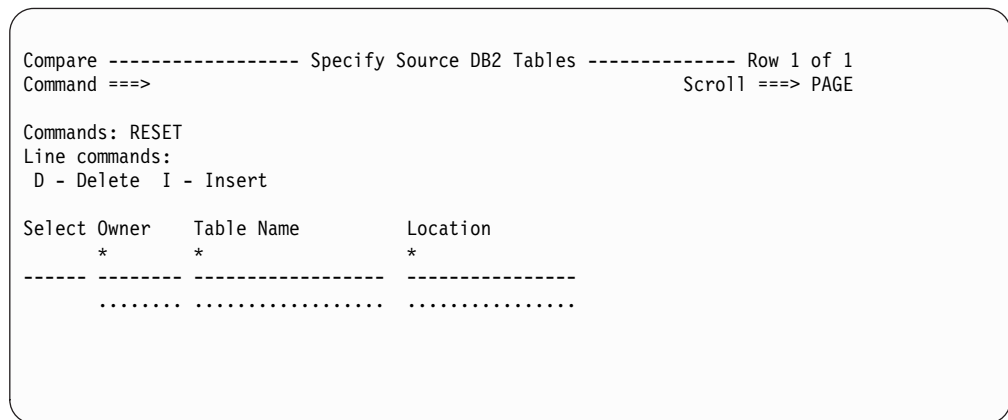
Compare ------------------ Specify Source DB2 Tables -------------- Row 1 of 1
Command ===>                                                    Scroll ===> PAGE

Commands: RESET
Line commands:
 D - Delete  I - Insert

Select Owner    Table Name          Location
       *        *                   *
------ -------- -----------------  ---------------
       ........ ..................  ................